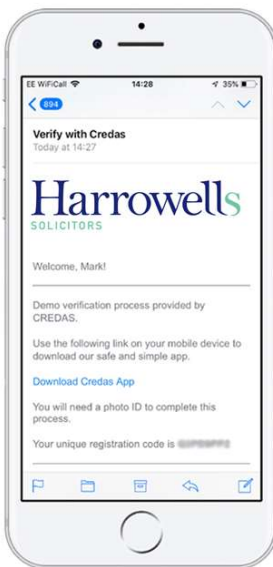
EE WiFiCall 14:28 35%

894

Verify with Credas
Today at 14:27

Harrowells
SOLICITORS

Welcome, Mark!

Demo verification process provided by CREDAS.

Use the following link on your mobile device to download our safe and simple app.

Download Credas App

You will need a photo ID to complete this process.

Your unique registration code is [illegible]